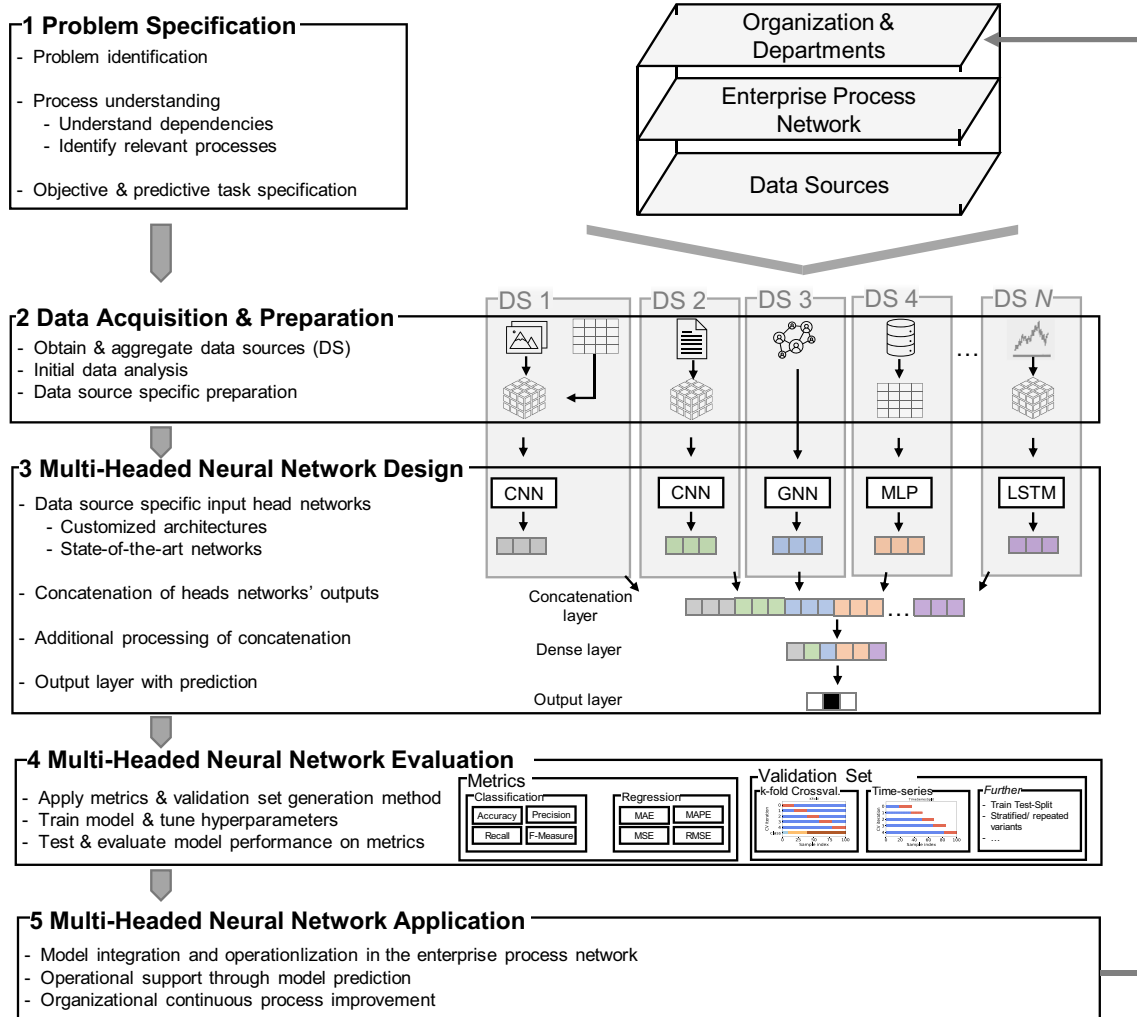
1 Problem Specification
- Problem identification
- Process understanding
- Understand dependencies
- Identify relevant processes
- Objective & predictive task specification

Organization & Departments
Enterprise Process Network
Data Sources

2 Data Acquisition & Preparation
- Obtain & aggregate data sources (DS)
- Initial data analysis
- Data source specific preparation

DS 1
DS 2
DS 3
DS 4
...
DS $N$

3 Multi-Headed Neural Network Design
- Data source specific input head networks
- Customized architectures
- State-of-the-art networks
- Concatenation of heads networks' outputs
- Additional processing of concatenation
- Output layer with prediction

CNN
CNN
GNN
MLP
LSTM

Concatenation layer
...
Dense layer
Output layer

4 Multi-Headed Neural Network Evaluation
- Apply metrics & validation set generation method
- Train model & tune hyperparameters
- Test & evaluate model performance on metrics

Metrics
Classification
Accuracy
Precision
Recall
F-Measure
Regression
MAE
MAPE
MSE
RMSE

Validation Set
k-fold Crossval.
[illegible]
CV iteration
Sample index
Time-series
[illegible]
CV iteration
Sample index
Further
- Train Test-Split
- Stratified/ repeated variants
- ...

5 Multi-Headed Neural Network Application
- Model integration and operationlization in the enterprise process network
- Operational support through model prediction
- Organizational continuous process improvement